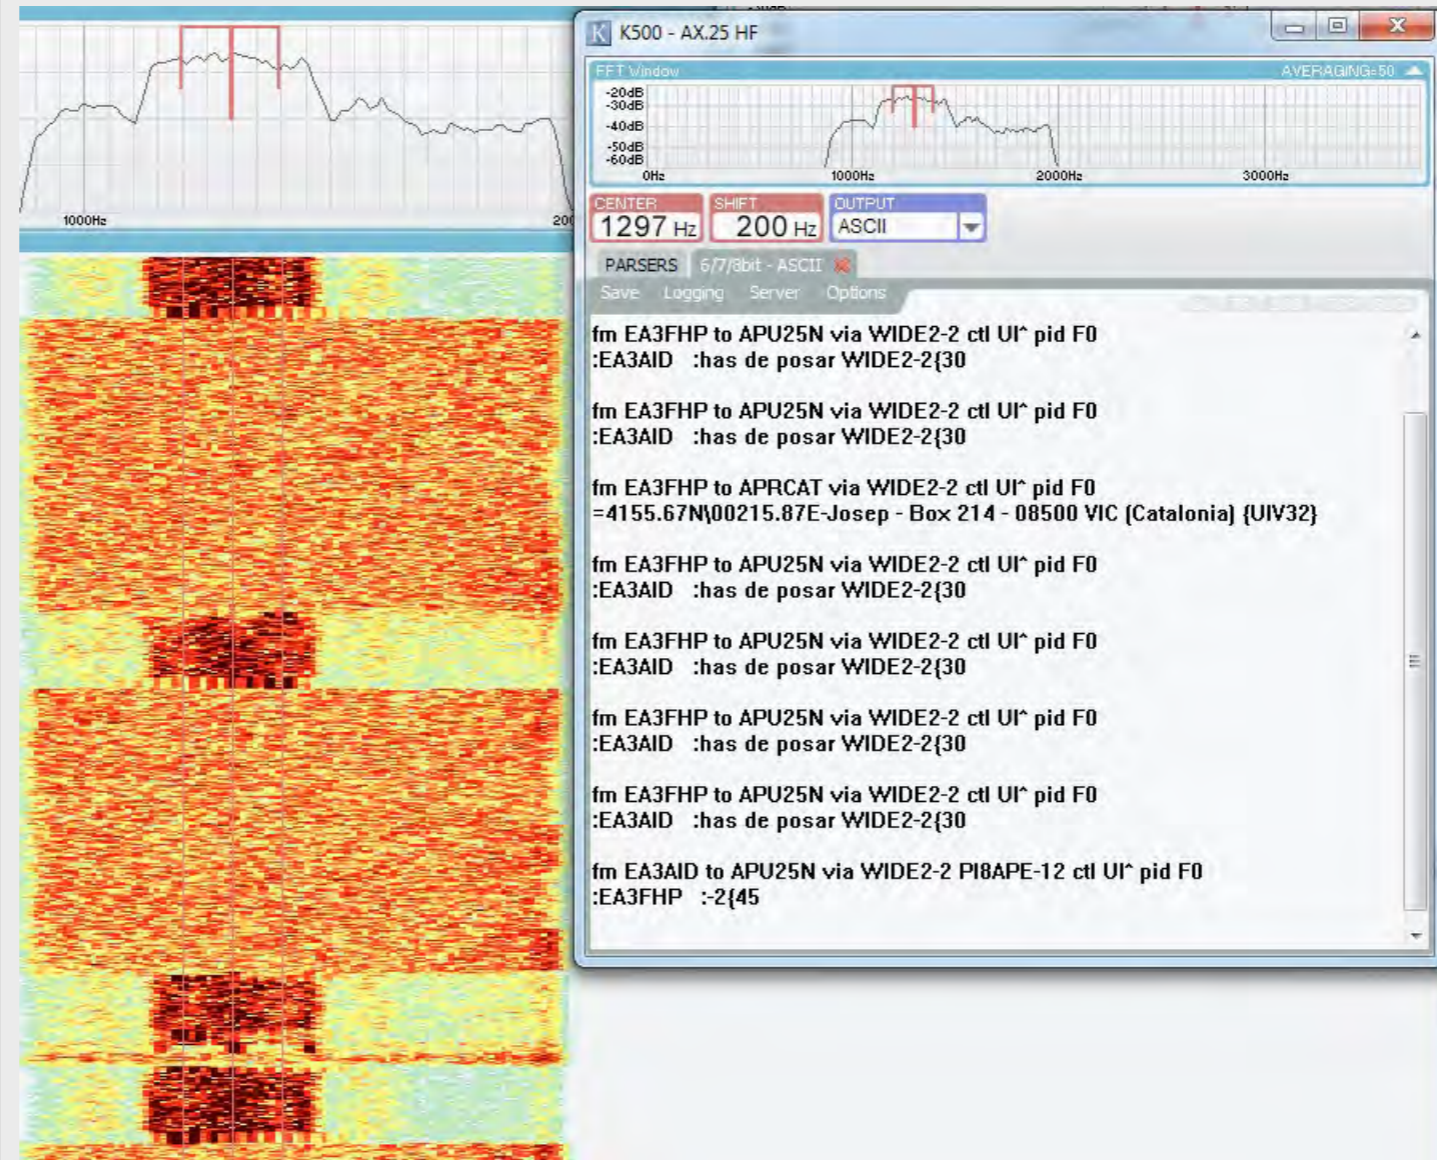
1000Hz
200

K500 - AX.25 HF

FFT Window
AVERAGING:50
-20dB
-30dB
-40dB
-50dB
-60dB
0Hz
1000Hz
2000Hz
3000Hz

CENTER
1297 Hz
SHIFT
200 Hz
OUTPUT
ASCII

PARSERS
6/7/8bit - ASCII
Save
Logging
Server
Options

fm EA3FHP to APU25N via WIDE2-2 ctl UI^ pid F0
:EA3AID :has de posar WIDE2-2{30

fm EA3FHP to APU25N via WIDE2-2 ctl UI^ pid F0
:EA3AID :has de posar WIDE2-2{30

fm EA3FHP to APRCAT via WIDE2-2 ctl UI^ pid F0
=4155.67N\00215.87E-Josep - Box 214 - 08500 VIC (Catalonia) {UIV32}

fm EA3FHP to APU25N via WIDE2-2 ctl UI^ pid F0
:EA3AID :has de posar WIDE2-2{30

fm EA3FHP to APU25N via WIDE2-2 ctl UI^ pid F0
:EA3AID :has de posar WIDE2-2{30

fm EA3FHP to APU25N via WIDE2-2 ctl UI^ pid F0
:EA3AID :has de posar WIDE2-2{30

fm EA3FHP to APU25N via WIDE2-2 ctl UI^ pid F0
:EA3AID :has de posar WIDE2-2{30

fm EA3AID to APU25N via WIDE2-2 PI8APE-12 ctl UI^ pid F0
:EA3FHP :-2{45